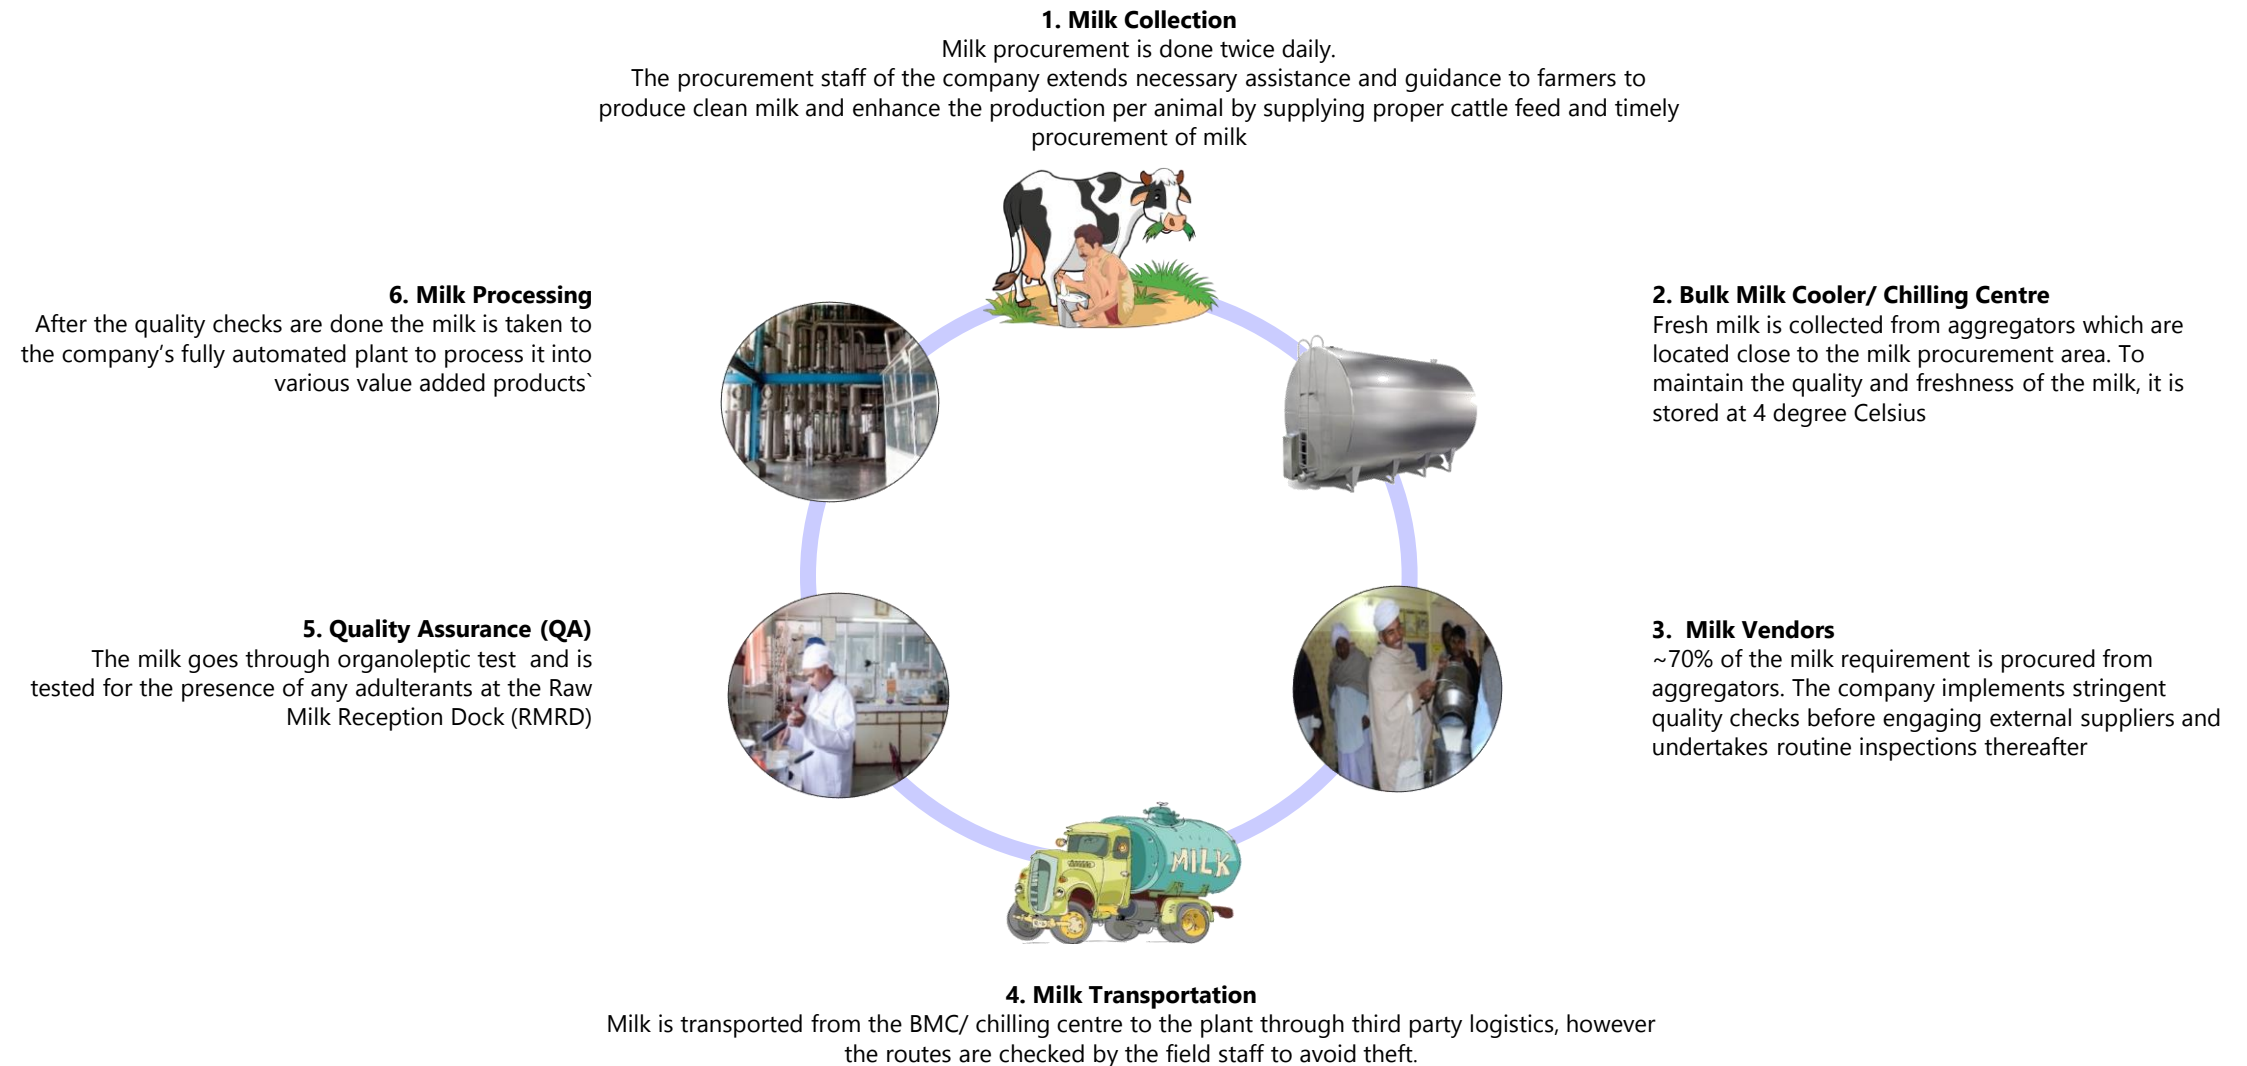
**1. Milk Collection**
Milk procurement is done twice daily.
The procurement staff of the company extends necessary assistance and guidance to farmers to produce clean milk and enhance the production per animal by supplying proper cattle feed and timely procurement of milk

**6. Milk Processing**
After the quality checks are done the milk is taken to the company's fully automated plant to process it into various value added products`

**2. Bulk Milk Cooler/ Chilling Centre**
Fresh milk is collected from aggregators which are located close to the milk procurement area. To maintain the quality and freshness of the milk, it is stored at 4 degree Celsius

**5. Quality Assurance (QA)**
The milk goes through organoleptic test and is tested for the presence of any adulterants at the Raw Milk Reception Dock (RMRD)

**3. Milk Vendors**
~70% of the milk requirement is procured from aggregators. The company implements stringent quality checks before engaging external suppliers and undertakes routine inspections thereafter

MILK

**4. Milk Transportation**
Milk is transported from the BMC/ chilling centre to the plant through third party logistics, however the routes are checked by the field staff to avoid theft.